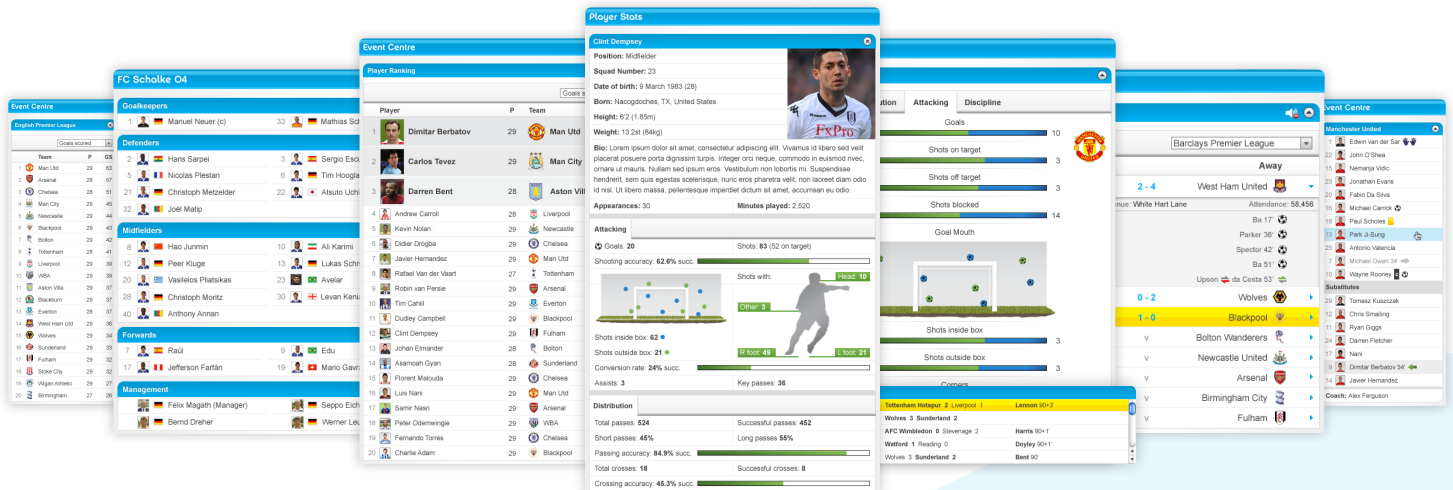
Event Centre

English Premier League

Goals scored

| | Team | P | GS |
|---|---|---|---|
| 1 | Man Utd | 29 | 63 |
| 2 | Arsenal | 28 | 59 |
| 3 | Chelsea | 28 | 52 |
| 4 | Man City | 29 | 45 |
| 5 | Newcastle | 29 | 45 |
| 6 | Blackpool | 29 | 44 |
| 7 | Bolton | 29 | 41 |
| 8 | Tottenham | 28 | 41 |
| 9 | Liverpool | 29 | 39 |
| 10 | WBA | 29 | 39 |
| 11 | Aston Villa | 29 | 38 |
| 12 | Blackburn | 29 | 37 |
| 13 | Everton | 28 | 36 |
| 14 | West Ham Utd | 29 | 36 |
| 15 | Wolves | 29 | 32 |
| 16 | Sunderland | 29 | 32 |
| 17 | Fulham | 29 | 31 |
| 18 | Stoke City | 29 | 31 |
| 19 | Wigan Athletic | 29 | 29 |
| 20 | Birmingham | 27 | 28 |

FC Schalke 04

Goalkeepers
1 Manuel Neuer (c) 33 Mathias Sch

Defenders
2 Hans Sarpei 3 Sergio Escu
5 Nicolas Plestan 6 Tim Hoogla
21 Christoph Metzelder 22 Atsuto Uchi
32 Joël Matip

Midfielders
8 Hao Junmin 10 Ali Karimi
12 Peer Kluge 13 Lukas Schm
14 Vasileios Pliatsikas 15 Avelar
28 Christoph Moritz 29 Levan Kenia
40 Anthony Annan

Forwards
7 Raúl 9 Edu
17 Jefferson Farfán 18 Mario Gavr

Management
Felix Magath (Manager) Seppo Eich
Bernd Dreher Werner Leu

Event Centre

Player Ranking

Goals s

| | Player | P | Team |
|---|---|---|---|
| 1 | Dimitar Berbatov | 29 | Man Utd |
| 2 | Carlos Tevez | 29 | Man City |
| 3 | Darren Bent | 28 | Aston Vill |
| 4 | Andrew Carroll | 28 | Liverpool |
| 5 | Kevin Nolan | 29 | Newcastle |
| 6 | Didier Drogba | 29 | Chelsea |
| 7 | Javier Hernandez | 29 | Man Utd |
| 8 | Rafael Van der Vaart | 27 | Tottenham |
| 9 | Robin van Persie | 29 | Arsenal |
| 10 | Tim Cahill | 29 | Everton |
| 11 | Dudley Campbell | 29 | Blackpool |
| 12 | Clint Dempsey | 29 | Fulham |
| 13 | Johan Elmander | 28 | Bolton |
| 14 | Asamoah Gyan | 28 | Sunderland |
| 15 | Florent Malouda | 29 | Chelsea |
| 16 | Luis Nani | 29 | Man Utd |
| 17 | Samir Nasri | 29 | Arsenal |
| 18 | Peter Odemwingie | 28 | WBA |
| 19 | Fernando Torres | 29 | Chelsea |
| 20 | Charlie Adam | 29 | Blackpool |

Player Stats

Clint Dempsey

Position: Midfielder
Squad Number: 23
Date of birth: 9 March 1983 (28)
Born: Nacogdoches, TX, United States
Height: 6'2 (1.85m)
Weight: 13.2st (84kg)

FxPro

Bio: Lorem ipsum dolor sit amet, consectetur adipiscing elit. Vivamus id libero sed velit placerat posuere porta dignissim turpis. Integer orci neque, commodo in euismod nvec, ornare ut mauris. Nullam sed ipsum eros. Vestibulum non lobortis mi. Suspendisse hendrerit, sem quis egestas scelerisque, nunc eros pharetra velit, non laoreet diam odio id nisl. Ut libero massa, pellentesque imperdiet dictum sit amet, accumsan eu odio.

Appearances: 30 Minutes played: 2,520

Attacking
Goals: 20 Shots: 83 (52 on target)
Shooting accuracy: 62.6% succ.
Shots with: Head: 10
Other: 3
R foot: 49 L foot: 21
Shots inside box: 62
Shots outside box: 21
Conversion rate: 24% succ.
Assists: 3 Key passes: 36

Distribution
Total passes: 524 Successful passes: 452
Short passes: 45% Long passes 55%
Passing accuracy: 84.9% succ.
Total crosses: 18 Successful crosses: 8
Crossing accuracy: 45.3% succ.

ution Attacking Discipline
Goals 10
Shots on target 3
Shots off target 3
Shots blocked 14
Goal Mouth
Shots inside box 3
Shots outside box 3
Corners

Tottenham Hotspur 2 Liverpool 1 Lennon 90+3'
Wolves 3 Sunderland 2
AFC Wimbledon 0 Stevenage 2 Harris 90+1'
Watford 1 Reading 0 Doyley 90+1'
Wolves 3 Sunderland 2 Bent 90'

Barclays Premier League
Away
2 - 4 West Ham United
nue: White Hart Lane Attendance: 58,456
Ba 17'
Parker 36'
Spector 42'
Ba 51'
Upson da Costa 53'
0 - 2 Wolves
1 - 0 Blackpool
v Bolton Wanderers
v Newcastle United
v Arsenal
v Birmingham City
v Fulham

Event Centre

Manchester United
1 Edwin van der Sar
2 John O'Shea
15 Nemanja Vidic
6 Jonathan Evans
20 Fabio Da Silva
16 Michael Carrick
18 Paul Scholes
13 Park Ji-Sung
25 Antonio Valencia
7 Michael Owen 34'
10 Wayne Rooney
Substitutes
29 Tomasz Kuszczak
12 Chris Smalling
11 Ryan Giggs
24 Darren Fletcher
17 Nani
9 Dimitar Berbatov 34'
14 Javier Hernandez
Coach: Alex Ferguson